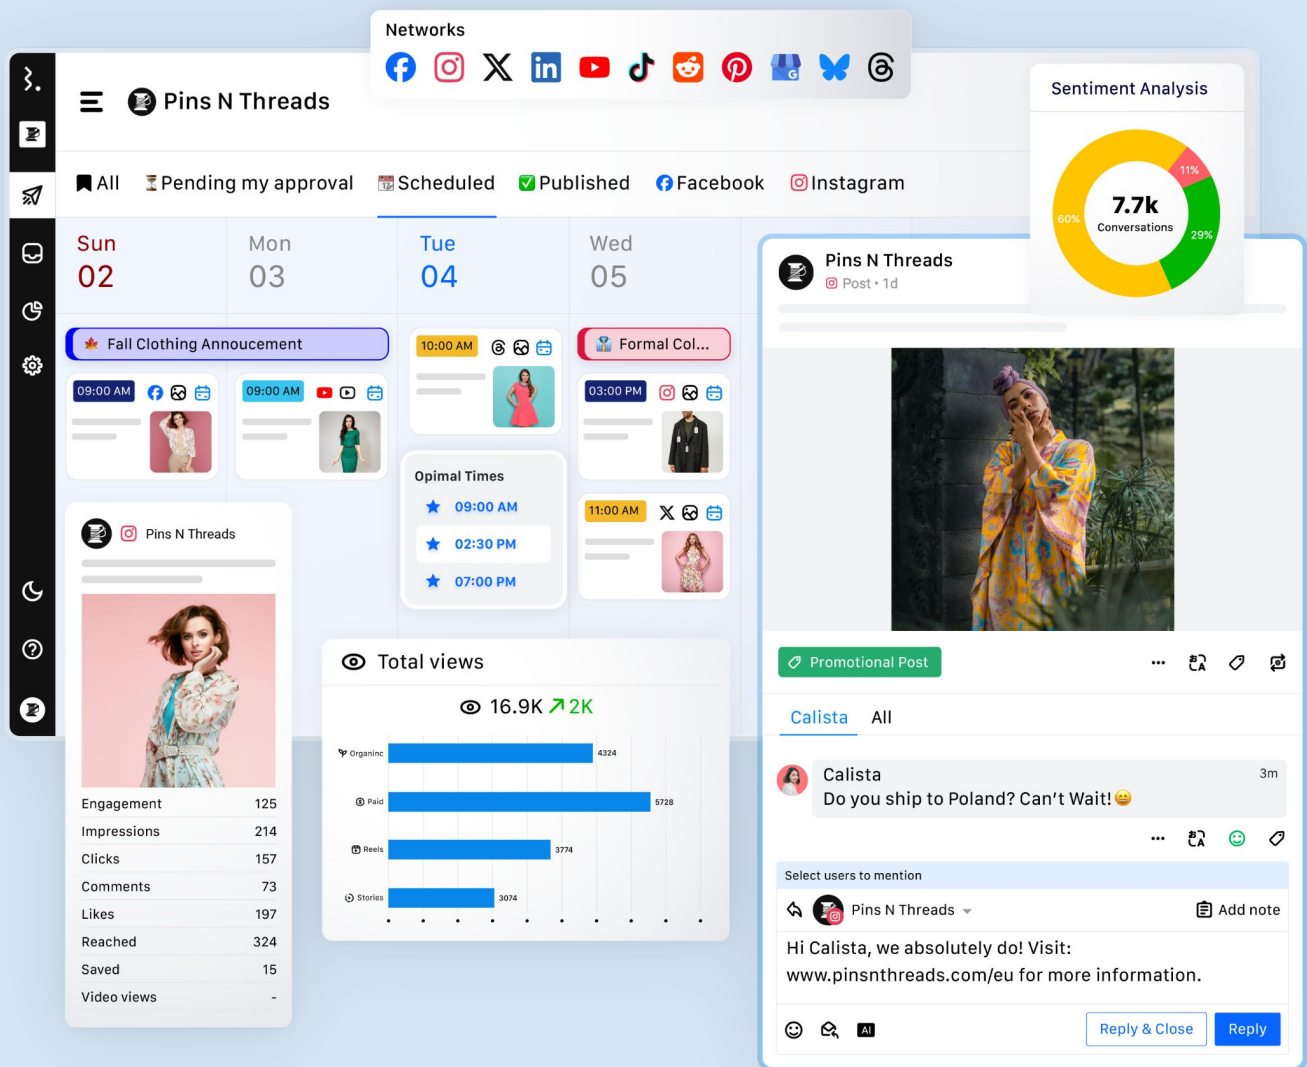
Networks

Pins N Threads

All Pending my approval Scheduled Published Facebook Instagram

Sentiment Analysis
7.7k
Conversations
11%
60%
29%

Sun 02
Mon 03
Tue 04
Wed 05

Fall Clothing Annoucement
09:00 AM
09:00 AM
10:00 AM
Formal Col...
03:00 PM
11:00 AM

Opimal Times
09:00 AM
02:30 PM
07:00 PM

Pins N Threads

| Engagement | 125 |
|---|---|
| Impressions | 214 |
| Clicks | 157 |
| Comments | 73 |
| Likes | 197 |
| Reached | 324 |
| Saved | 15 |
| Video views | - |

Total views
16.9K 2K
Organinc 4324
Paid 5728
Reels 3774
Stories 3074

Pins N Threads
Post • 1d

Promotional Post

Calista All

Calista 3m
Do you ship to Poland? Can't Wait!😄

Select users to mention
Pins N Threads
Add note
Hi Calista, we absolutely do! Visit: www.pinsnthreads.com/eu for more information.
AI
Reply & Close
Reply